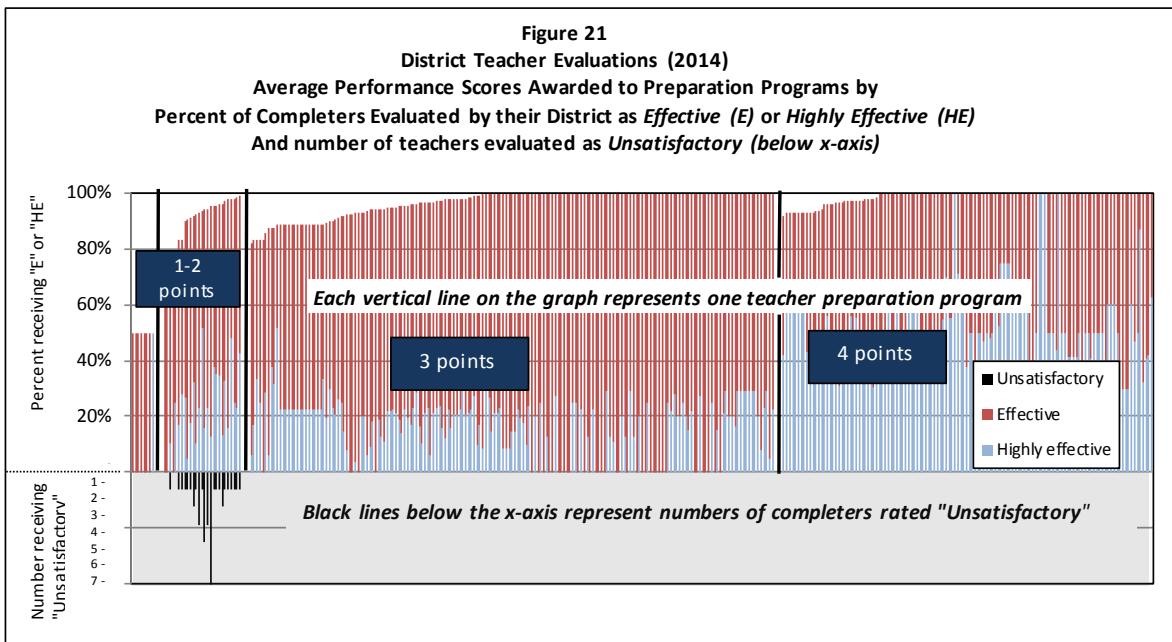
Figure 21
District Teacher Evaluations (2014)
Average Performance Scores Awarded to Preparation Programs by
Percent of Completers Evaluated by their District as *Effective (E)* or *Highly Effective (HE)*
And number of teachers evaluated as *Unsatisfactory (below x-axis)*

100%
80%
60%
40%
20%
Percent receiving "E" or "HE"

1-2 points

Each vertical line on the graph represents one teacher preparation program

3 points

4 points

Unsatisfactory
Effective
Highly effective

Number receiving "Unsatisfactory"
1 -
2 -
3 -
4 -
5 -
6 -
7 -

Black lines below the x-axis represent numbers of completers rated "Unsatisfactory"